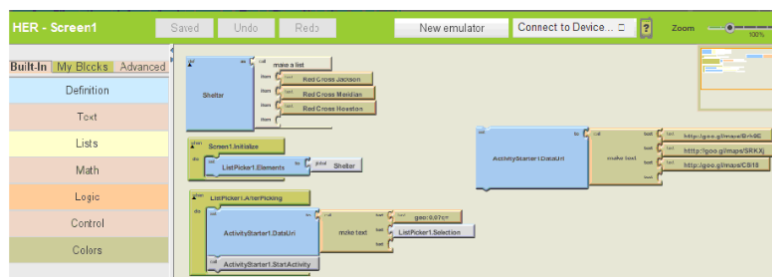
HER - Screen1

Saved

Undo

Redo

New emulator

Connect to Device...

?

Zoom

100%

Built-In

My Blocks

Advanced

Definition

Text

Lists

Math

Logic

Control

Colors

def

Shelter

as

call

make a list

item

text

Red Cross Jackson

item

text

Red Cross Meridian

item

text

Red Cross Houston

when

Screen1.Initialize

do

set

ListPicker1.Elements

to

global

Shelter

when

ListPicker1.AfterPicking

do

set

ActivityStarter1.DataUri

to

call

make text

text

text

geo:0,0?q=

text

ListPicker1.Selection

text

call

ActivityStarter1.StartActivity

set

ActivityStarter1.DataUri

to

call

make text

text

text

http://goo.gl/maps/BrhGE

text

text

http://goo.gl/maps/SRKXj

text

text

http://goo.gl/maps/C8I15

text